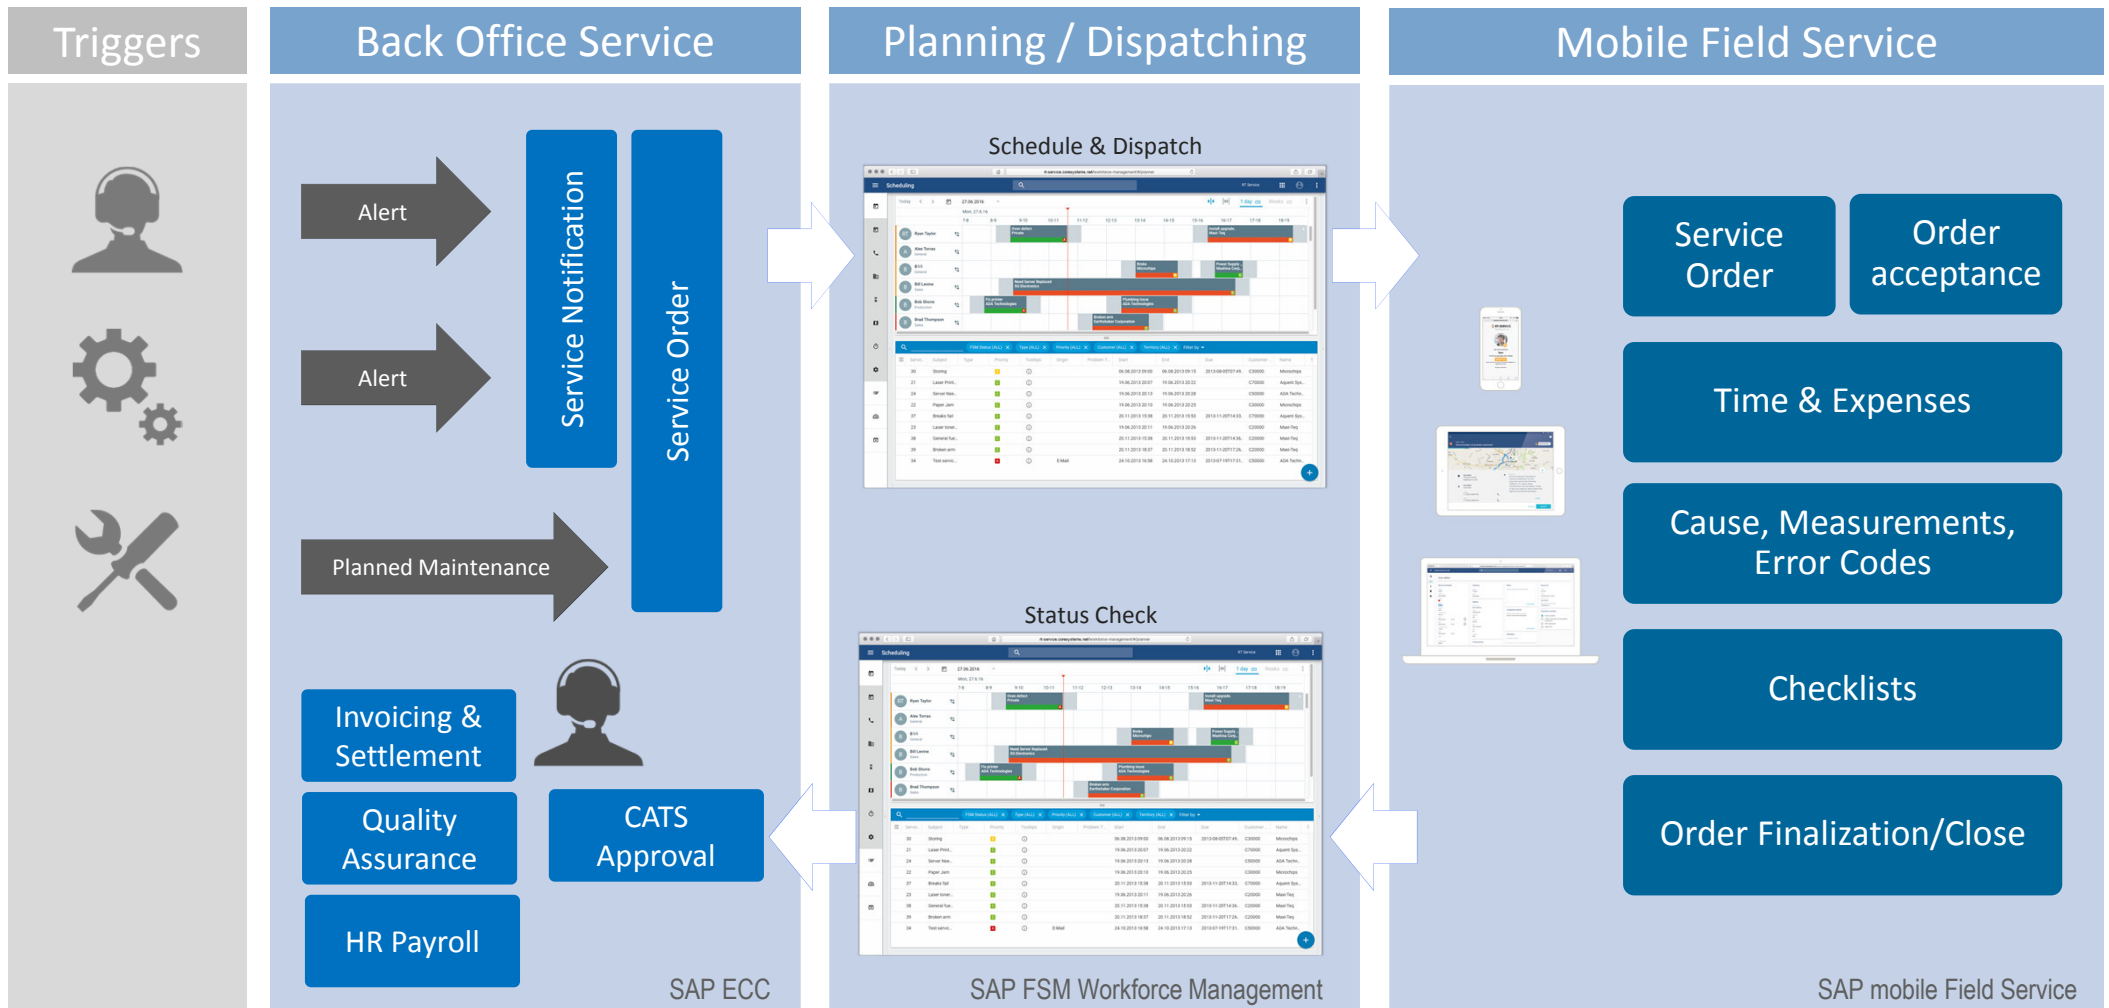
Triggers

Back Office Service

Alert

Alert

Planned Maintenance

Service Notification

Service Order

Invoicing & Settlement

Quality Assurance

HR Payroll

CATS Approval

SAP ECC

Planning / Dispatching

Schedule & Dispatch

Status Check

SAP FSM Workforce Management

Mobile Field Service

Service Order

Order acceptance

Time & Expenses

Cause, Measurements, Error Codes

Checklists

Order Finalization/Close

SAP mobile Field Service